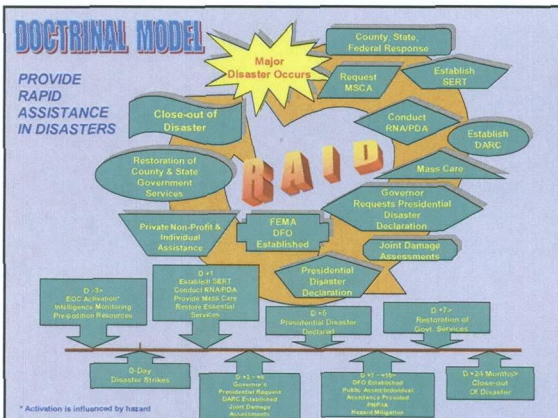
DOCTRINAL MODEL

PROVIDE RAPID ASSISTANCE IN DISASTERS

Major Disaster Occurs

County, State, Federal Response

Request MSCA

Establish SERT

Close-out of Disaster

Conduct RNA/PDA

Establish DARC

Restoration of County & State Government Services

RAID

Mass Care

Governor Requests Presidential Disaster Declaration

Private Non-Profit & Individual Assistance

FEMA DFO Established

Joint Damage Assessments

Presidential Disaster Declaration

D -3>
EOC Activation*
Intelligence Monitoring
Pre-position Resources

D +1
Establish SERT
Conduct RNA/PDA
Provide Mass Care
Restore Essential Services

D +5
Presidential Disaster Declared

D +7>
Restoration of Govt. Services

0-Day
Disaster Strikes

D +1 - +6
Governor's Presidential Request
DARC Established
Joint Damage Assessments

D +7 - +155
DFO Established
Public Assist/Individual Assistance Provided
PNP/IA
Hazard Mitigation

D +24 Months>
Close-out Of Disaster

* Activation is influenced by hazard